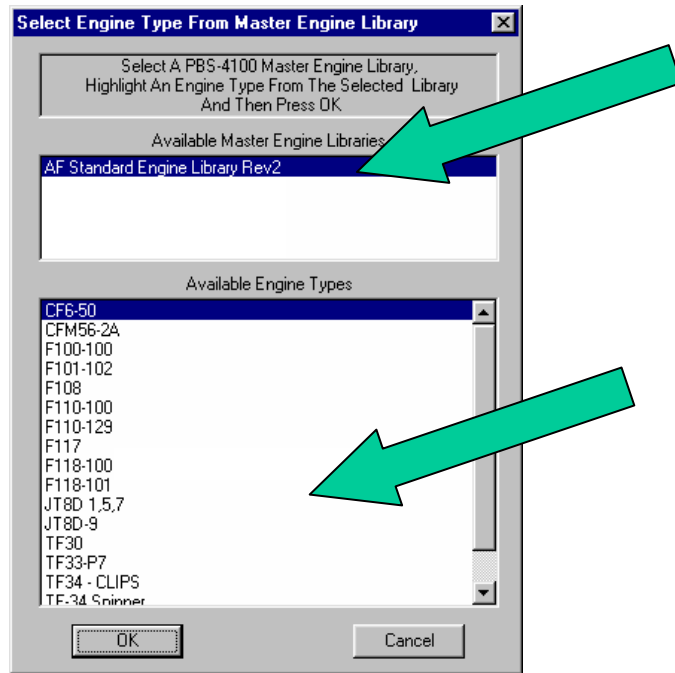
Select Engine Type From Master Engine Library

Select A PBS-4100 Master Engine Library, Highlight An Engine Type From The Selected Library And Then Press OK

Available Master Engine Libraries

AF Standard Engine Library Rev2

Available Engine Types

CF6-50
CFM56-2A
F100-100
F101-102
F108
F110-100
F110-129
F117
F118-100
F118-101
JT8D 1,5,7
JT8D-9
TF30
TF33-P7
TF34 - CLIPS
TF-34 Spinner

OK

Cancel